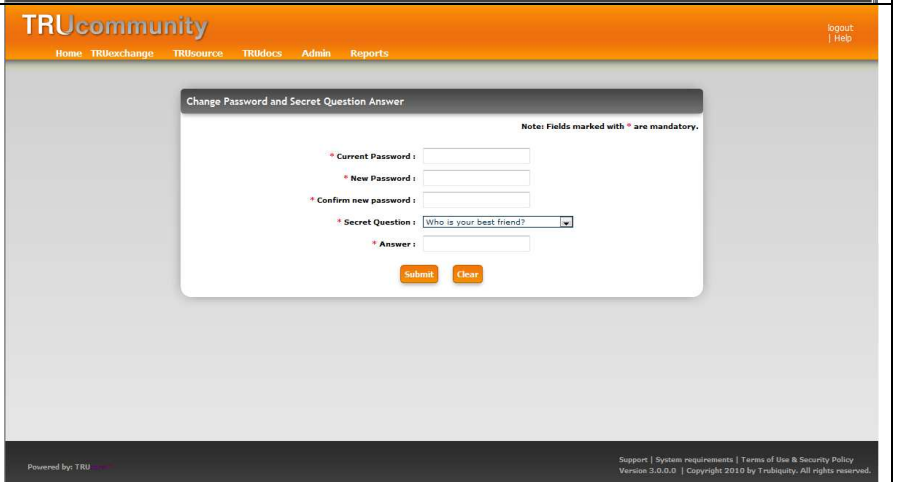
TRUcommunity

Home TRUexchange TRUsource TRUdocs Admin Reports

logout | Help

Change Password and Secret Question Answer

Note: Fields marked with * are mandatory.

* Current Password :

* New Password :

* Confirm new password :

* Secret Question : Who is your best friend?

* Answer :

Submit Clear

Powered by: TRU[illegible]

Support | System requirements | Terms of Use & Security Policy
Version 3.0.0.0 | Copyright 2010 by Trubiquity. All rights reserved.